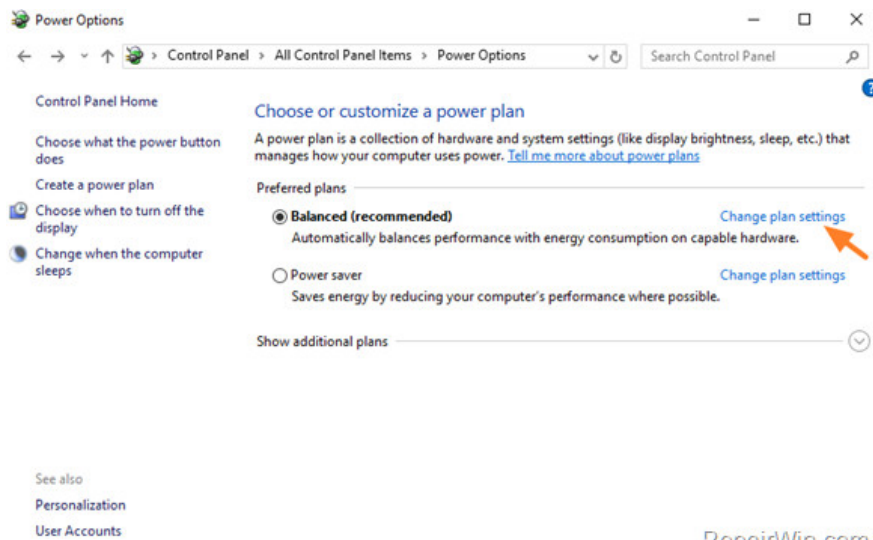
Power Options

Control Panel > All Control Panel Items > Power Options

Search Control Panel

Control Panel Home

Choose what the power button does

Create a power plan

Choose when to turn off the display

Change when the computer sleeps

Choose or customize a power plan

A power plan is a collection of hardware and system settings (like display brightness, sleep, etc.) that manages how your computer uses power. Tell me more about power plans

Preferred plans

Balanced (recommended)

Change plan settings

Automatically balances performance with energy consumption on capable hardware.

Power saver

Change plan settings

Saves energy by reducing your computer's performance where possible.

Show additional plans

See also

Personalization

User Accounts

RepairWin.com